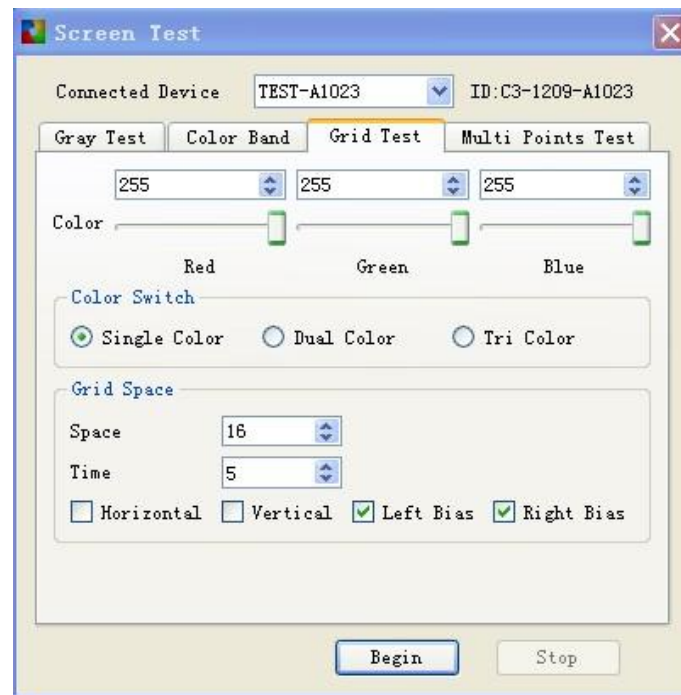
Screen Test

Connected Device TEST-A1023 ID:C3-1209-A1023

Gray Test Color Band Grid Test Multi Points Test

255 255 255

Color

Red Green Blue

Color Switch

Single Color Dual Color Tri Color

Grid Space

Space 16

Time 5

Horizontal Vertical Left Bias Right Bias

Begin Stop